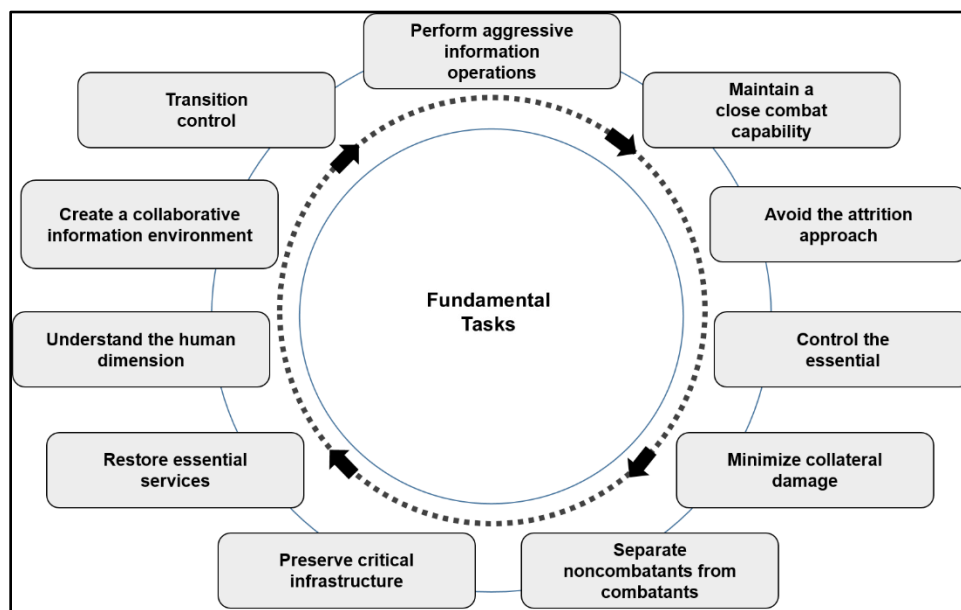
Perform aggressive information operations

Maintain a close combat capability

Avoid the attrition approach

Control the essential

Minimize collateral damage

Separate noncombatants from combatants

Preserve critical infrastructure

Restore essential services

Understand the human dimension

Create a collaborative information environment

Transition control

Fundamental Tasks